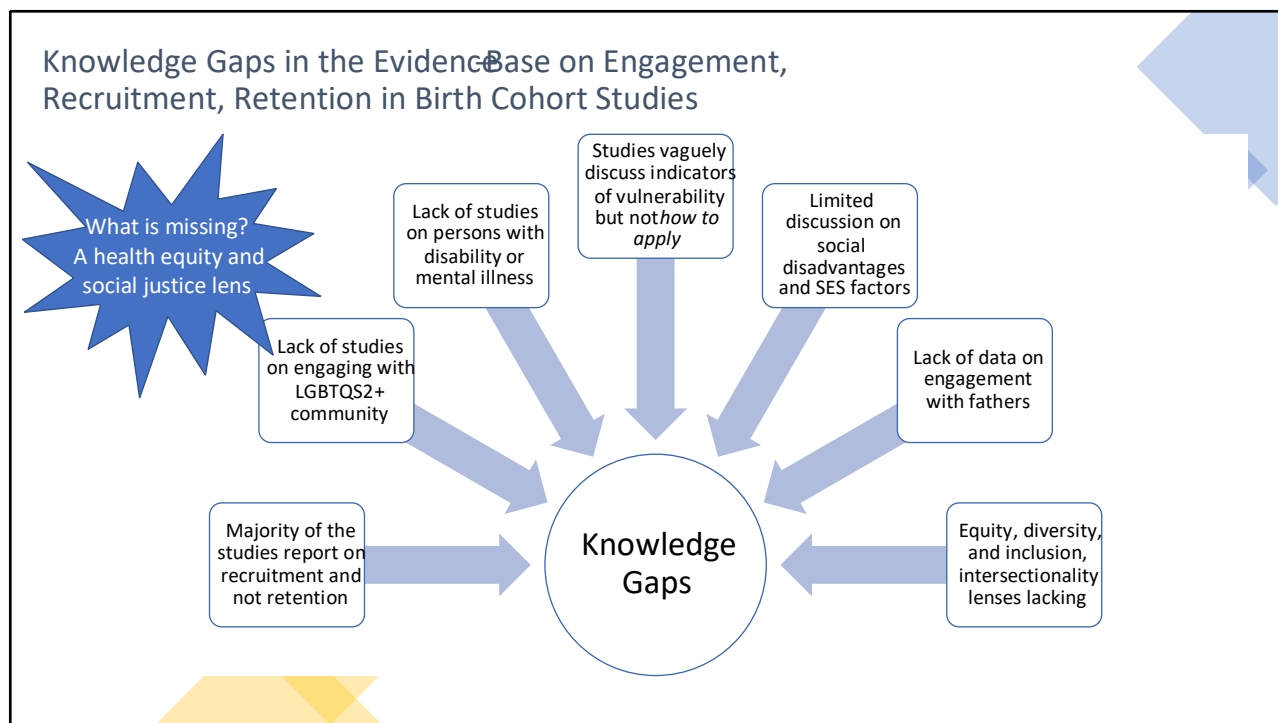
Knowledge Gaps in the Evidence-Base on Engagement, Recruitment, Retention in Birth Cohort Studies

What is missing? A health equity and social justice lens

Lack of studies on persons with disability or mental illness

Studies vaguely discuss indicators of vulnerability but not *how to apply*

Limited discussion on social disadvantages and SES factors

Lack of studies on engaging with LGBTQS2+ community

Lack of data on engagement with fathers

Majority of the studies report on recruitment and not retention

Knowledge Gaps

Equity, diversity, and inclusion, intersectionality lenses lacking